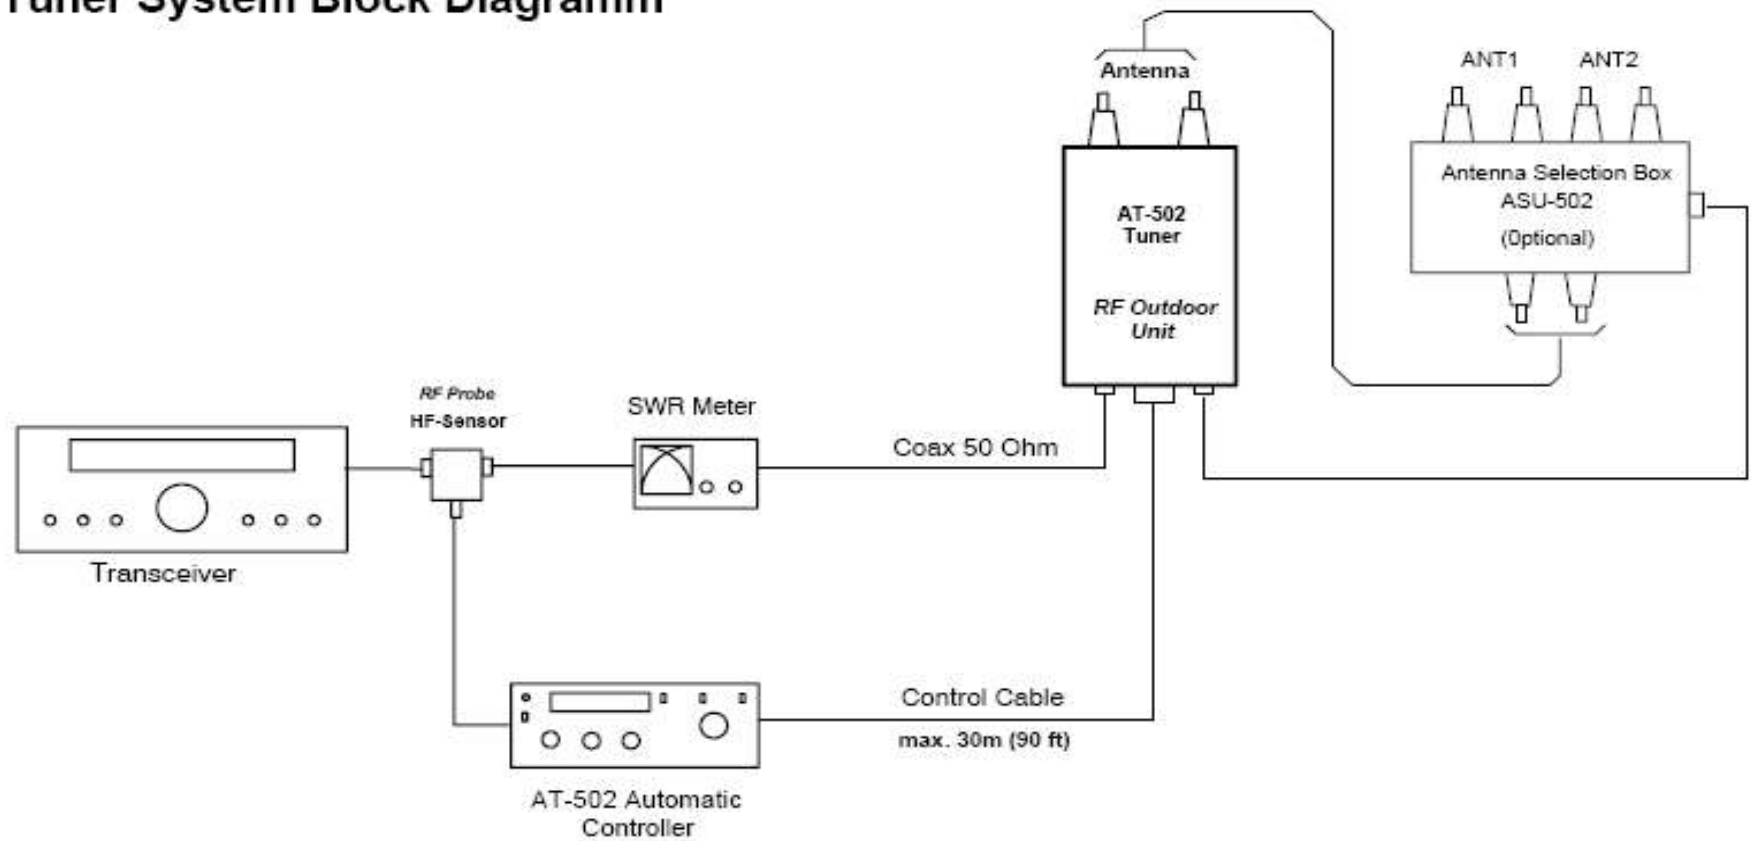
Tuner System Block Diagramm

Antenna

ANT1 ANT2

AT-502 Tuner

RF Outdoor Unit

Antenna Selection Box ASU-502 (Optional)

RF Probe
HF-Sensor

SWR Meter

Coax 50 Ohm

Transceiver

Control Cable
max. 30m (90 ft)

AT-502 Automatic Controller